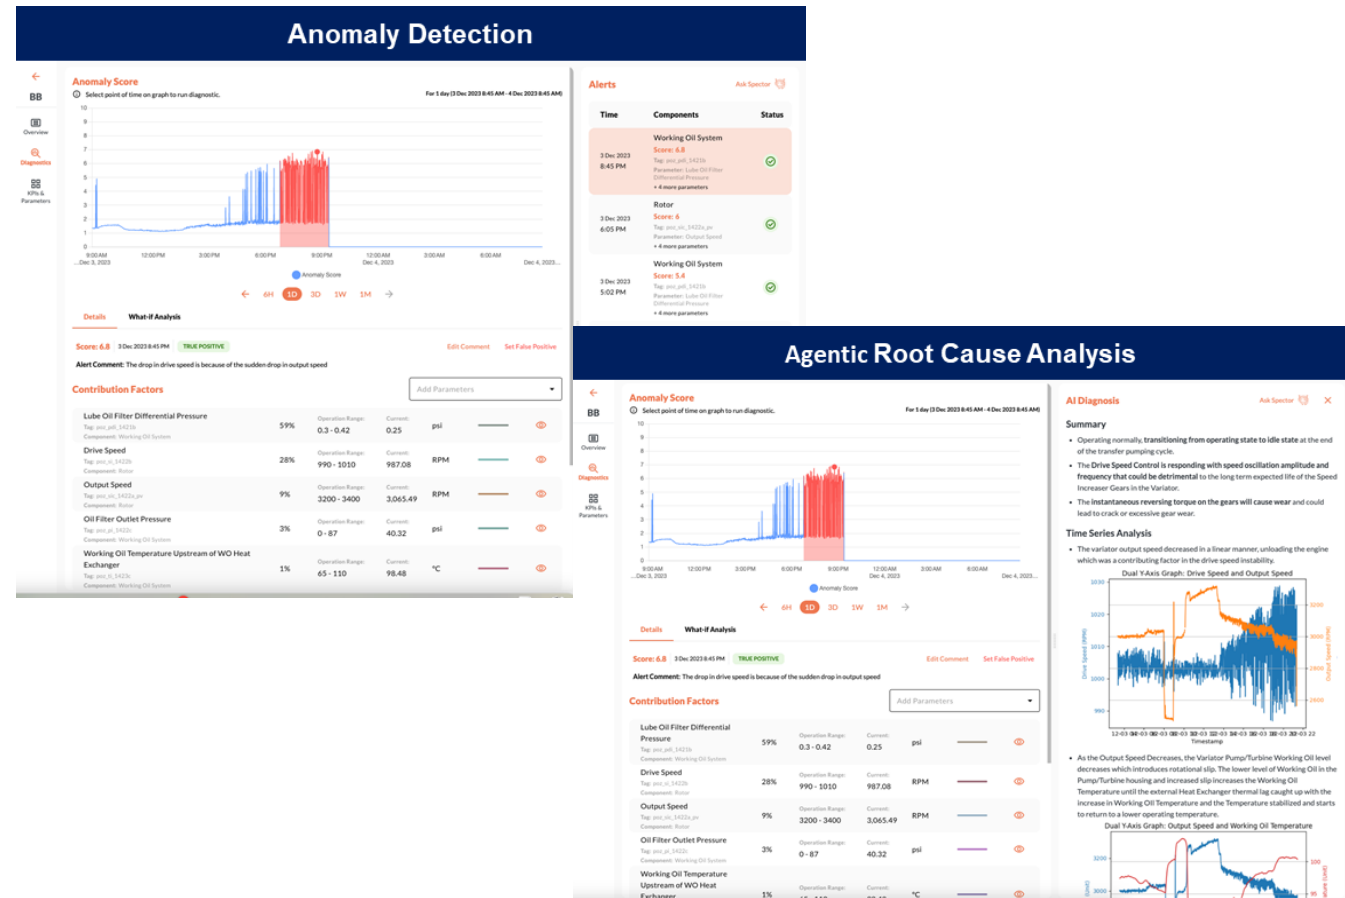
Anomaly Detection

BB
Overview
Diagnostics
KPIs & Parameters

Anomaly Score
Select point of time on graph to run diagnostic.
For 1 day (3 Dec 2023 8:45 AM - 4 Dec 2023 8:45 AM)

10 9 8 7 6 5 4 3 2 1 0
9:00 AM Dec 3, 2023 12:00 PM 3:00 PM 6:00 PM 9:00 PM 12:00 AM Dec 4, 2023 3:00 AM 6:00 AM Dec 4, 2023

Anomaly Score
6H 1D 3D 1W 1M

Details What-if Analysis

Score: 6.8 3 Dec 2023 8:45 PM TRUE POSITIVE Edit Comment Set False Positive
Alert Comment: The drop in drive speed is because of the sudden drop in output speed

Contribution Factors
Add Parameters

| Parameter | % | Operation Range | Current | Unit |
|---|---|---|---|---|
| Lube Oil Filter Differential Pressure Tag: pоc_pdi_1421b Component: Working Oil System | 59% | 0.3 - 0.42 | 0.25 | psi |
| Drive Speed Tag: poc_si_1422b Component: Rotor | 28% | 990 - 1010 | 987.08 | RPM |
| Output Speed Tag: poc_si_1422a_pv Component: Rotor | 9% | 3200 - 3400 | 3,065.49 | RPM |
| Oil Filter Outlet Pressure Tag: poc_pi_1422c Component: Working Oil System | 3% | 0 - 87 | 40.32 | psi |
| Working Oil Temperature Upstream of WO Heat Exchanger Tag: poc_ti_1423c Component: Working Oil System | 1% | 65 - 110 | 98.48 | °C |

Alerts
Ask Spector

| Time | Components | Status |
|---|---|---|
| 3 Dec 2023 8:45 PM | Working Oil System Score: 6.8 Tag: poc_pdi_1421b Parameter: Lube Oil Filter Differential Pressure + 4 more parameters | |
| 3 Dec 2023 6:05 PM | Rotor Score: 6 Tag: poc_si_1422a_pv Parameter: Output Speed + 4 more parameters | |
| 3 Dec 2023 5:02 PM | Working Oil System Score: 5.4 Tag: poc_pdi_1421b Parameter: Lube Oil Filter Differential Pressure + 4 more parameters | |

Agentic Root Cause Analysis

BB
Overview
Diagnostics
KPIs & Parameters

Anomaly Score
Select point of time on graph to run diagnostic.
For 1 day (3 Dec 2023 8:45 AM - 4 Dec 2023 8:45 AM)

Anomaly Score
6H 1D 3D 1W 1M

Details What-if Analysis

Score: 6.8 3 Dec 2023 8:45 PM TRUE POSITIVE Edit Comment Set False Positive
Alert Comment: The drop in drive speed is because of the sudden drop in output speed

Contribution Factors
Add Parameters

| Parameter | % | Operation Range | Current | Unit |
|---|---|---|---|---|
| Lube Oil Filter Differential Pressure | 59% | 0.3 - 0.42 | 0.25 | psi |
| Drive Speed | 28% | 990 - 1010 | 987.08 | RPM |
| Output Speed | 9% | 3200 - 3400 | 3,065.49 | RPM |
| Oil Filter Outlet Pressure | 3% | 0 - 87 | 40.32 | psi |
| Working Oil Temperature Upstream of WO Heat Exchanger | 1% | | | °C |

AI Diagnosis
Ask Spector

Summary
• Operating normally, transitioning from operating state to idle state at the end of the transfer pumping cycle.
• The Drive Speed Control is responding with speed oscillation amplitude and frequency that could be detrimental to the long term expected life of the Speed Increaser Gears in the Variator.
• The instantaneous reversing torque on the gears will cause wear and could lead to crack or excessive gear wear.

Time Series Analysis
• The variator output speed decreased in a linear manner, unloading the engine which was a contributing factor in the drive speed instability.

Dual Y-Axis Graph: Drive Speed and Output Speed
Drive Speed (RPM)
Output Speed
Timestamp

• As the Output Speed Decreases, the Variator Pump/Turbine Working Oil level decreases which introduces rotational slip. The lower level of Working Oil in the Pump/Turbine housing and increased slip increases the Working Oil Temperature until the external Heat Exchanger thermal lag caught up with the increase in Working Oil Temperature and the Temperature stabilized and starts to return to a lower operating temperature.

Dual Y-Axis Graph: Output Speed and Working Oil Temperature